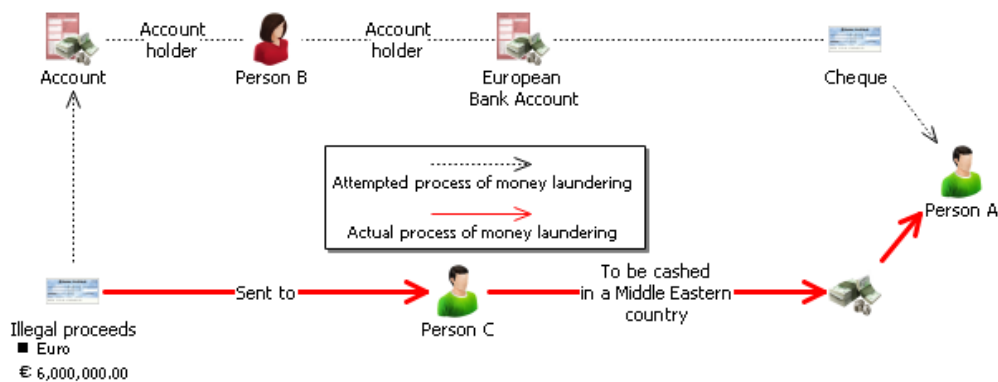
Account

Account holder

Person B

Account holder

European Bank Account

Cheque

Attempted process of money laundering

Actual process of money laundering

Person A

Illegal proceeds

■ Euro

€ 6,000,000.00

Sent to

Person C

To be cashed in a Middle Eastern country